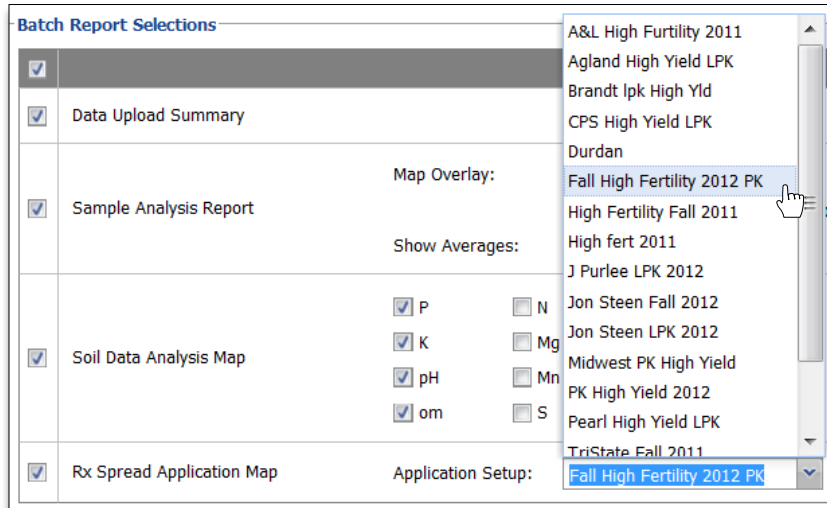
Batch Report Selections

Data Upload Summary

Sample Analysis Report
Map Overlay:
Show Averages:

Soil Data Analysis Map
P
N
K
Mg
pH
Mn
om
S

Rx Spread Application Map
Application Setup:
Fall High Fertility 2012 PK

A&L High Furtility 2011
Agland High Yield LPK
Brandt lpk High Yld
CPS High Yield LPK
Durdan
Fall High Fertility 2012 PK
High Fertility Fall 2011
High fert 2011
J Purlee LPK 2012
Jon Steen Fall 2012
Jon Steen LPK 2012
Midwest PK High Yield
PK High Yield 2012
Pearl High Yield LPK
TriState Fall 2011